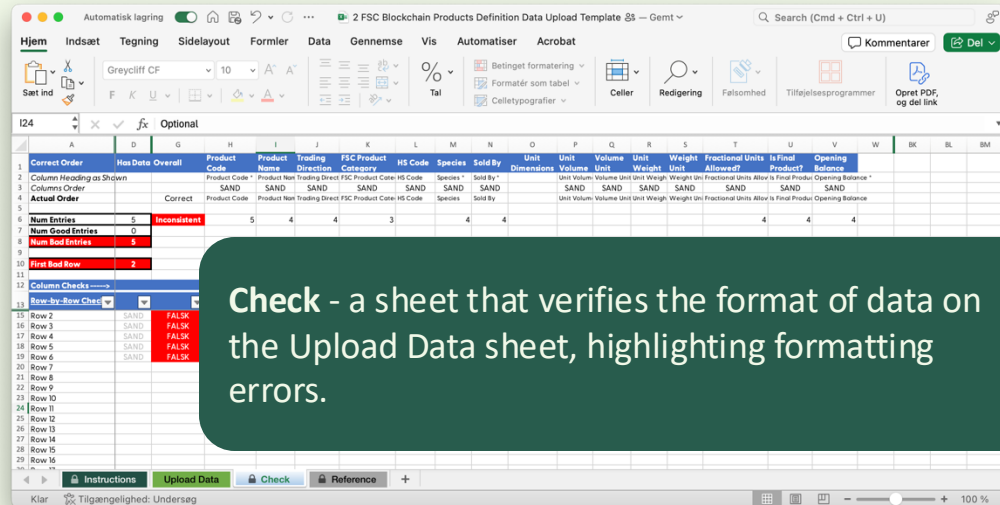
Automatisk lagring

2 FSC Blockchain Products Definition Data Upload Template — Gemt

Search (Cmd + Ctrl + U)

Hjem Indsæt Tegning Sidelayout Formler Data Gennemse Vis Automatiser Acrobat

Kommentarer Del

Sæt ind Greycliff CF 10 Tal Betinget formatering Formatér som tabel Celletypografier Celler Redigering Følsomhed Tilføjelsesprogrammer Opret PDF, og del link

I24 Optional

| | A | D | G | H | I | J | K | L | M | N | O | P | Q | R | S | T | U | V |
|---|---|---|---|---|---|---|---|---|---|---|---|---|---|---|---|---|---|---|
| 1 | Correct Order | Has Data | Overall | Product Code | Product Name | Trading Direction | FSC Product Category | HS Code | Species | Sold By | Unit Dimensions | Unit Volume | Volume Unit | Unit Weight | Weight Unit | Fractional Units Allowed? | Is Final Product? | Opening Balance |
| 2 | Column Heading as Shown | | | Product Code * | Product Nam | Trading Direct | FSC Product Cate | HS Code | Species * | Sold By * | | Unit Volum | Volume Unit | Unit Weigh | Weight Uni | Fractional Units Allow | Is Final Produc | Opening Balance * |
| 3 | Columns Order | | | SAND | SAND | SAND | SAND | SAND | SAND | SAND | | SAND | SAND | SAND | SAND | SAND | SAND | SAND |
| 4 | Actual Order | | Correct | Product Code | Product Nam | Trading Direct | FSC Product Cate | HS Code | Species | Sold By | | Unit Volum | Volume Unit | Unit Weigh | Weight Uni | Fractional Units Allow | Is Final Produc | Opening Balance |
| 6 | Num Entries | 5 | Inconsistent | 5 | 4 | 4 | 3 | | 4 | 4 | | | | | | 4 | 4 | 4 |
| 7 | Num Good Entries | 0 | | | | | | | | | | | | | | | | |
| 8 | Num Bad Entries | 5 | | | | | | | | | | | | | | | | |
| 10 | First Bad Row | 2 | | | | | | | | | | | | | | | | |
| 12 | Column Checks -----> | | | | | | | | | | | | | | | | | |
| 13 | Row-by-Row Chec | | | | | | | | | | | | | | | | | |
| 15 | Row 2 | SAND | FALSK | | | | | | | | | | | | | | | |
| 16 | Row 3 | SAND | FALSK | | | | | | | | | | | | | | | |
| 17 | Row 4 | SAND | FALSK | | | | | | | | | | | | | | | |
| 18 | Row 5 | SAND | FALSK | | | | | | | | | | | | | | | |
| 19 | Row 6 | SAND | FALSK | | | | | | | | | | | | | | | |
| 20 | Row 7 | | | | | | | | | | | | | | | | | |
| 21 | Row 8 | | | | | | | | | | | | | | | | | |
| 22 | Row 9 | | | | | | | | | | | | | | | | | |
| 23 | Row 10 | | | | | | | | | | | | | | | | | |
| 24 | Row 11 | | | | | | | | | | | | | | | | | |
| 25 | Row 12 | | | | | | | | | | | | | | | | | |
| 26 | Row 13 | | | | | | | | | | | | | | | | | |
| 27 | Row 14 | | | | | | | | | | | | | | | | | |
| 28 | Row 15 | | | | | | | | | | | | | | | | | |
| 29 | Row 16 | | | | | | | | | | | | | | | | | |

Check - a sheet that verifies the format of data on the Upload Data sheet, highlighting formatting errors.

Instructions Upload Data Check Reference +

Klar Tilgængelighed: Undersøg 100 %